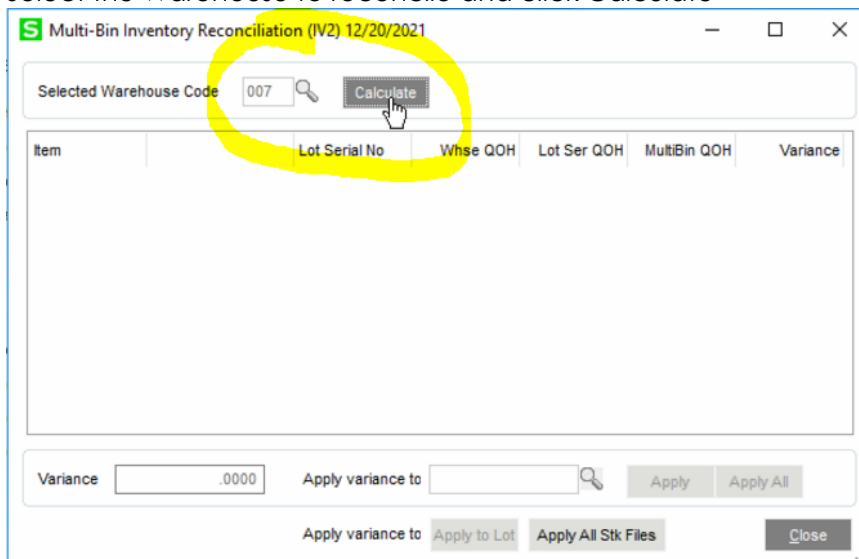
Multi-Bin Inventory Reconciliation (IV2) 12/20/2021

Selected Warehouse Code 007 Calculate

| Item | | Lot Serial No | Whse QOH | Lot Ser QOH | MultiBin QOH | Variance |
|---|---|---|---|---|---|---|

Variance .0000 Apply variance to Apply Apply All

Apply variance to Apply to Lot Apply All Stk Files Close